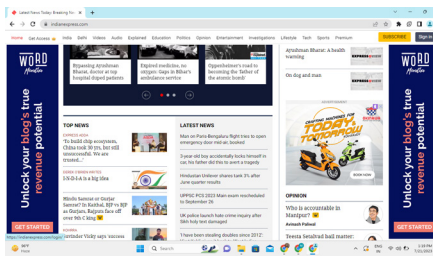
Latest News Today: Breaking Ne...

indianexpress.com

Home Get Access India Delhi Videos Audio Explained Education Politics Opinion Entertainment Investigations Lifestyle Tech Sports Premium SUBSCRIBE Sign in

WORD Monetize

Unlock your blog's true revenue potential

GET STARTED

Bypassing Ayushman Bharat, doctor at top hospital duped patients

Expired medicines, no oxygen: Gaps in Bihar's ambulance service

Oppenheimer's road to becoming the 'father of the atomic bomb'

Ayushman Bharat: A health warning

On dog and man

TOP NEWS

EXPRESS VIEW

'To build chip ecosystem, China took 30 yrs, but still unsuccessful. We are trusted...'

S-N-D-I-A is a big idea

Hindu Samrat or Gurjar Samrat? In Kanthal, BJP vs BJP as Gurjars, Rajputs face off over 9th C king

Bartender Vicky says: success

LATEST NEWS

Man on Paris-Bengaluru flight tries to open emergency door mid-air, booked

3-year-old boy accidentally locks himself in car, his father did this to avert a tragedy

Hindustan Unilever shares tank 3% after June quarter results

UPPSC PCS 2023 Main exam rescheduled to September 26

UK police launch hate crime inquiry after Sikh holy text damaged

'I have been stealing doubles since 2012':

TODAY TOMORROW

BOOK NOW

OPINION

Why is accountable in Manipur?

Avinash Paliwal

Teesta Setalvad bail matter:

WORD Monetize

Unlock your blog's true revenue potential

GET STARTED

https://indianexpress.com/login/

Search

ENG IN

2:28 PM 7/21/2023